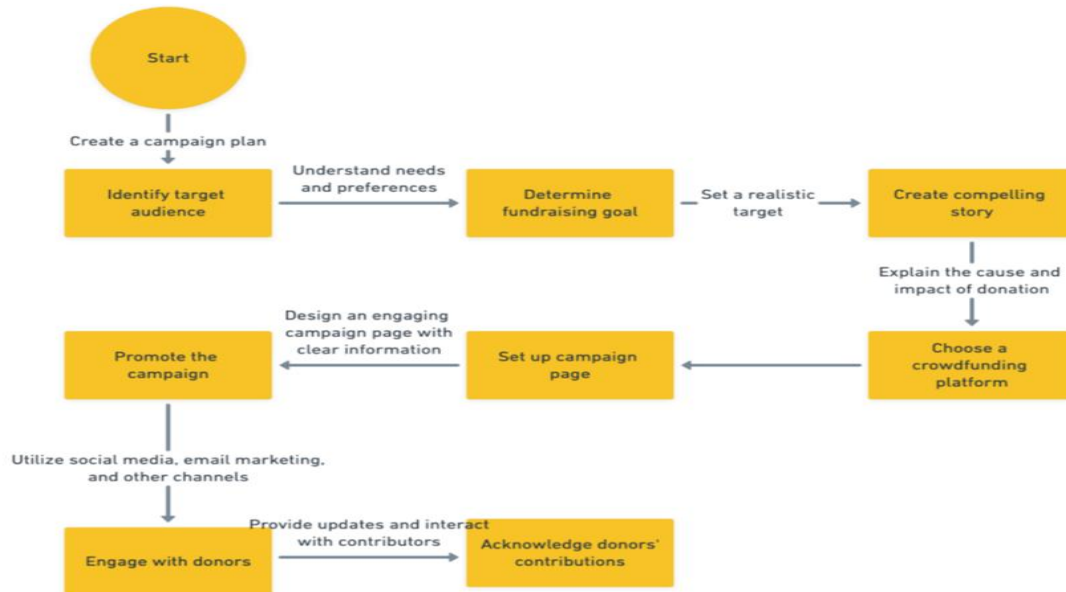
Start

Create a campaign plan

Identify target audience

Understand needs and preferences

Determine fundraising goal

Set a realistic target

Create compelling story

Explain the cause and impact of donation

Choose a crowdfunding platform

Set up campaign page

Design an engaging campaign page with clear information

Promote the campaign

Utilize social media, email marketing, and other channels

Engage with donors

Provide updates and interact with contributors

Acknowledge donors' contributions